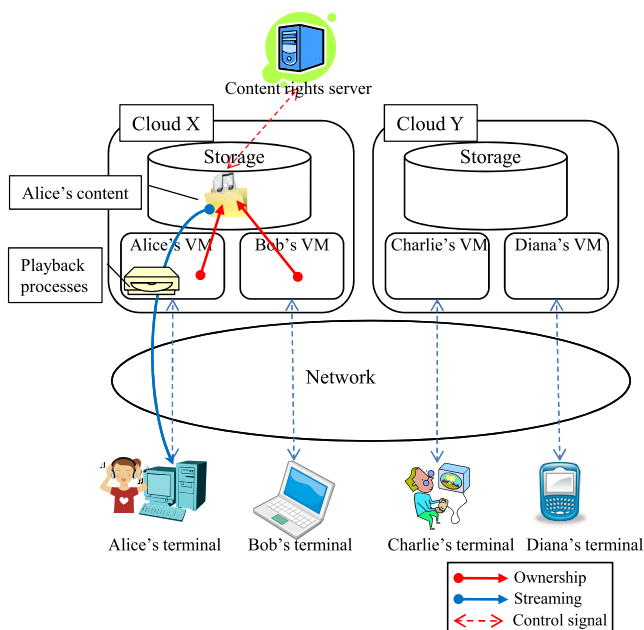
Content rights server

Cloud X

Storage

Alice's content

Alice's VM

Bob's VM

Playback processes

Cloud Y

Storage

Charlie's VM

Diana's VM

Network

Alice's terminal

Bob's terminal

Charlie's terminal

Diana's terminal

Ownership

Streaming

Control signal